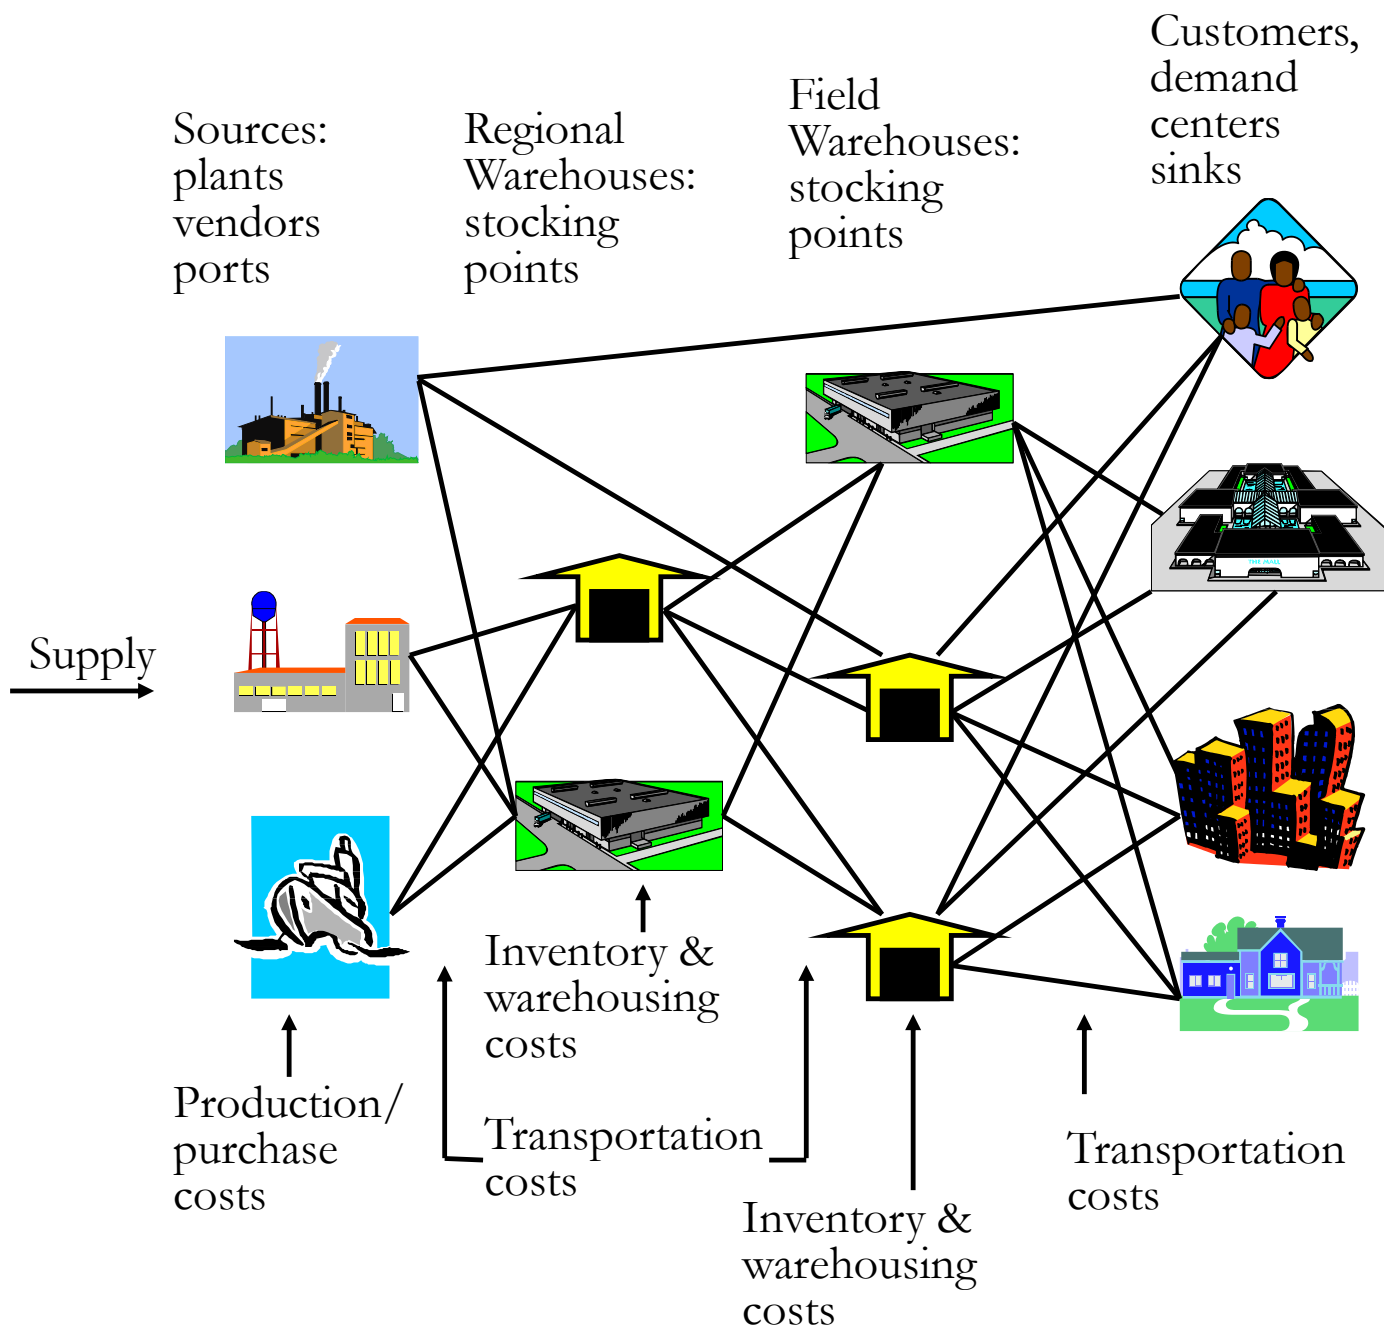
Sources:
plants
vendors
ports

Regional
Warehouses:
stocking
points

Field
Warehouses:
stocking
points

Customers,
demand
centers
sinks

Supply

THE MALL

Inventory &
warehousing
costs

Production/
purchase
costs

Transportation
costs

Inventory &
warehousing
costs

Transportation
costs